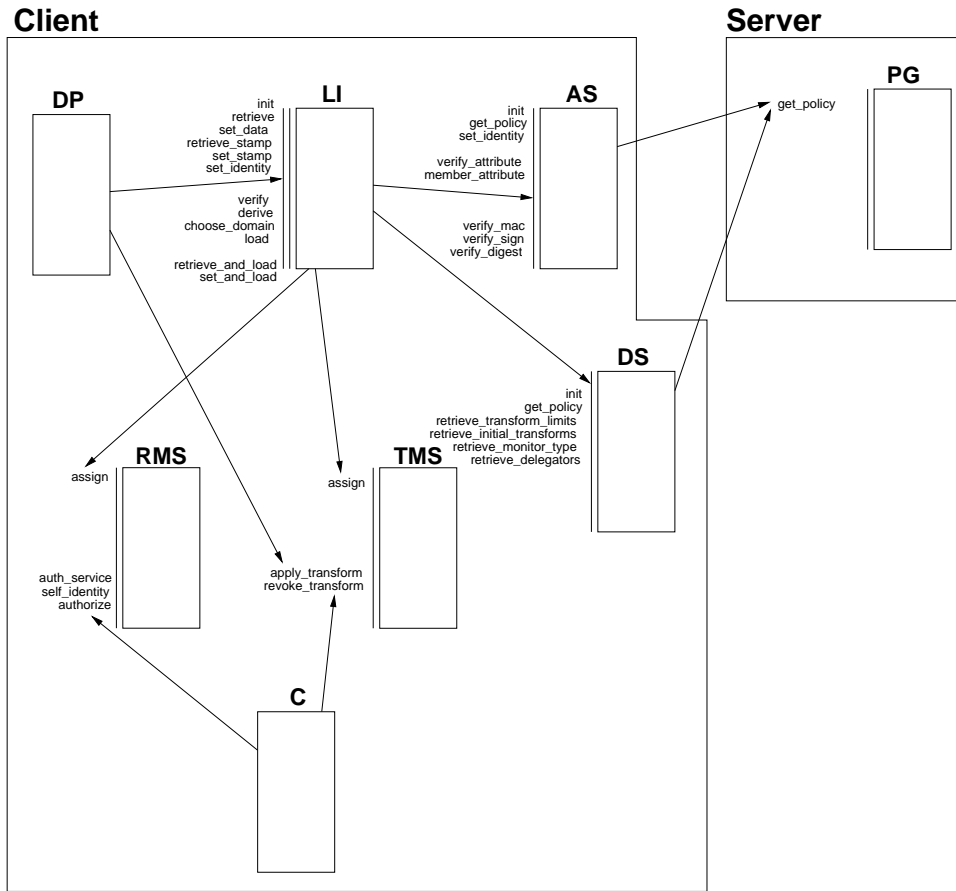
Client

Server

DP

LI

init
retrieve
set_data
retrieve_stamp
set_stamp
set_identity

verify
derive
choose_domain
load

retrieve_and_load
set_and_load

AS

init
get_policy
set_identity

verify_attribute
member_attribute

verify_mac
verify_sign
verify_digest

PG

get_policy

DS

init
get_policy
retrieve_transform_limits
retrieve_initial_transforms
retrieve_monitor_type
retrieve_delegators

RMS

assign

auth_service
self_identity
authorize

TMS

assign

apply_transform
revoke_transform

C